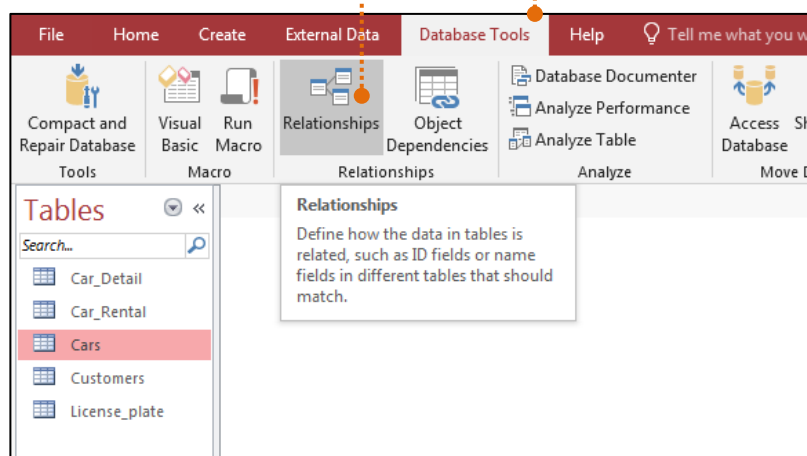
File Home Create External Data Database Tools Help Tell me what you w

Compact and Repair Database
Tools

Visual Basic
Run Macro
Macro

Relationships
Object Dependencies
Relationships

Database Documenter
Analyze Performance
Analyze Table
Analyze

Access Database
Sh
Move D

Tables

Search...

Car_Detail
Car_Rental
Cars
Customers
License_plate

Relationships

Define how the data in tables is related, such as ID fields or name fields in different tables that should match.